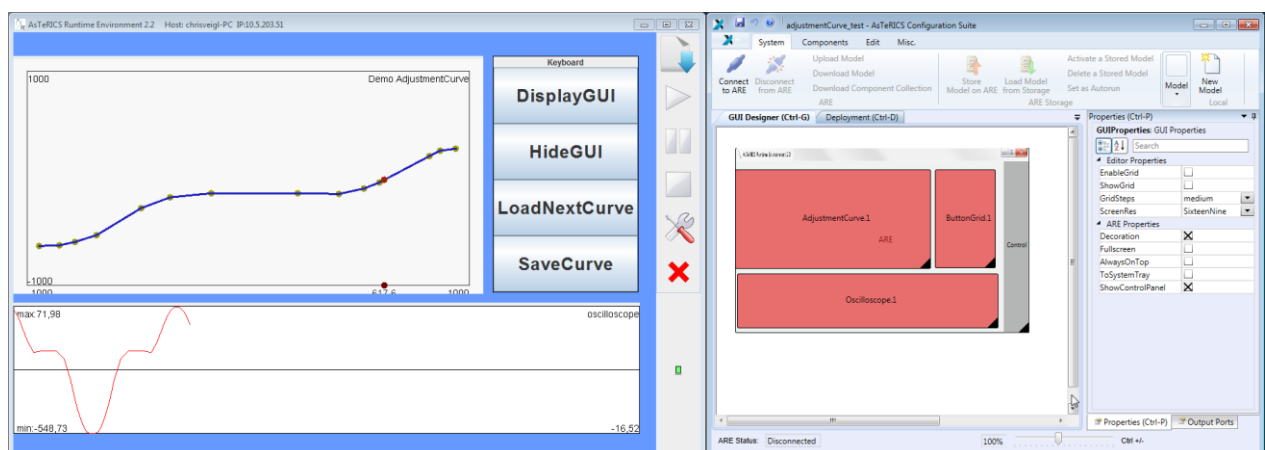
AsTeRICS Runtime Environment 2.2 Host: chrisveigl-PC IP:10.5.203.51

1000

Demo AdjustmentCurve

-1000

-1000

617,6

1000

Keyboard

DisplayGUI

HideGUI

LoadNextCurve

SaveCurve

max:71,98

oscilloscope

min:-548,73

-16,52

adjustmentCurve_test - AsTeRICS Configuration Suite

System Components Edit Misc.

Connect to ARE

Disconnect from ARE

Upload Model

Download Model

Download Component Collection

ARE

Store Model on ARE

Load Model from Storage

Activate a Stored Model

Delete a Stored Model

Set as Autorun

ARE Storage

Model

New Model

Local

GUI Designer (Ctrl-G)

Deployment (Ctrl-D)

AdjustmentCurve.1

ARE

ButtonGrid.1

Control

Oscilloscope.1

Properties (Ctrl-P)

GUIProperties: GUI Properties

Search

Editor Properties

EnableGrid

ShowGrid

GridSteps medium

ScreenRes SixteenNine

ARE Properties

Decoration

Fullscreen

AlwaysOnTop

ToSystemTray

ShowControlPanel

Properties (Ctrl-P)

Output Ports

ARE Status: Disconnected

100%

Ctrl +/-